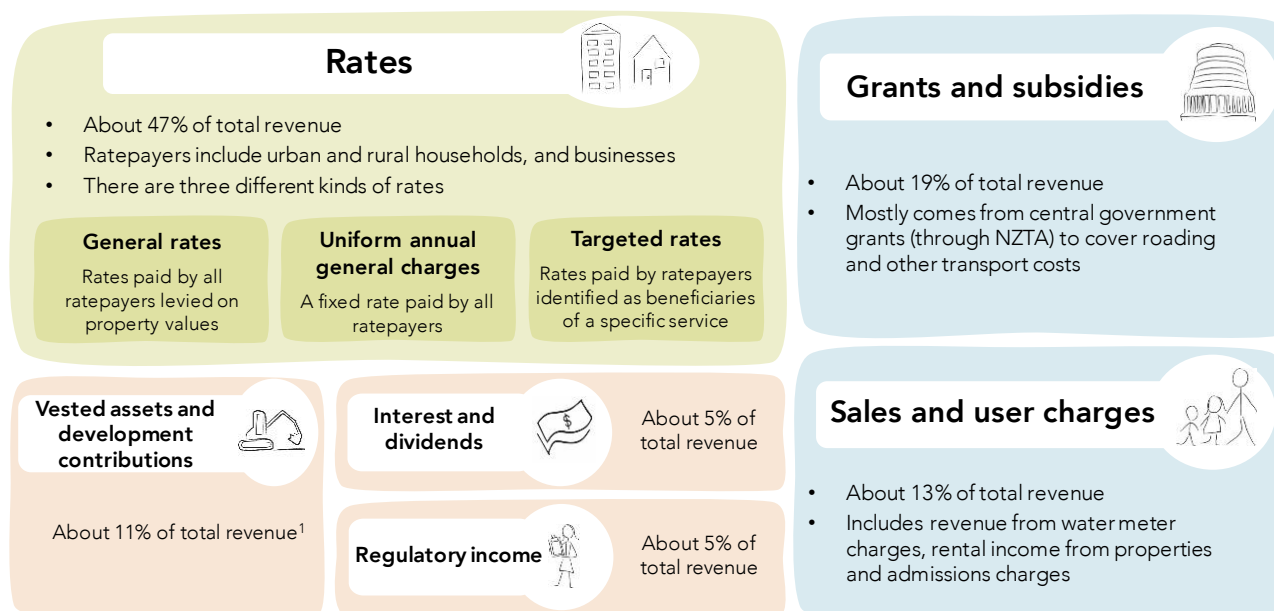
Rates

- About 47% of total revenue
- Ratepayers include urban and rural households, and businesses
- There are three different kinds of rates

General rates
Rates paid by all ratepayers levied on property values

Uniform annual general charges
A fixed rate paid by all ratepayers

Targeted rates
Rates paid by ratepayers identified as beneficiaries of a specific service

Grants and subsidies

- About 19% of total revenue
- Mostly comes from central government grants (through NZTA) to cover roading and other transport costs

Vested assets and development contributions

About 11% of total revenue$^1$

Interest and dividends

About 5% of total revenue

Regulatory income

About 5% of total revenue

Sales and user charges

- About 13% of total revenue
- Includes revenue from water meter charges, rental income from properties and admissions charges